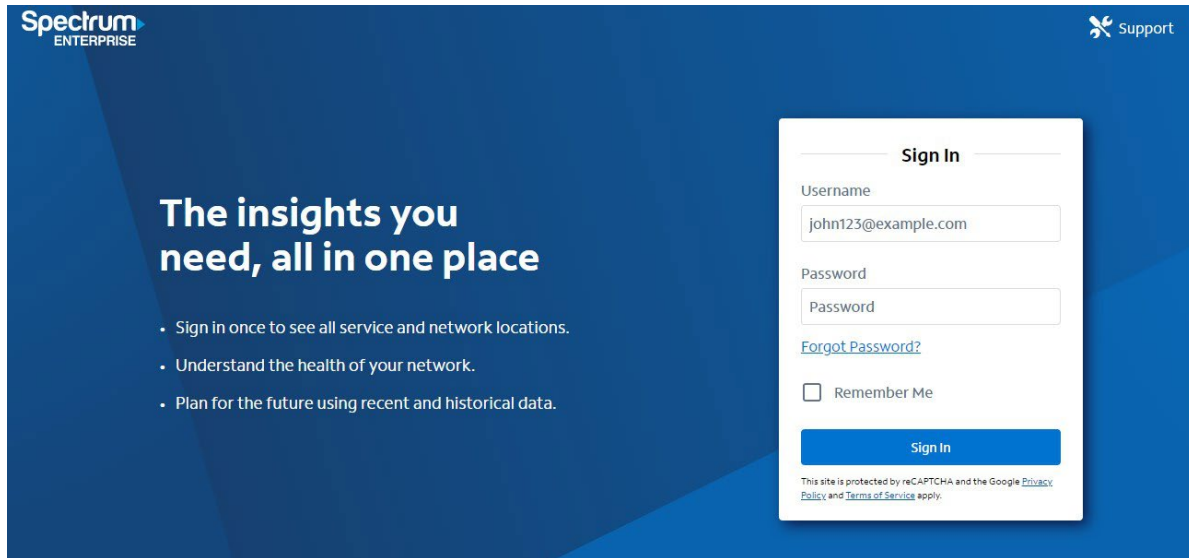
Spectrum
ENTERPRISE

Support

The insights you need, all in one place

• Sign in once to see all service and network locations.
• Understand the health of your network.
• Plan for the future using recent and historical data.

Sign In

Username
john123@example.com

Password
Password

Forgot Password?

Remember Me

Sign In

This site is protected by reCAPTCHA and the Google Privacy Policy and Terms of Service apply.